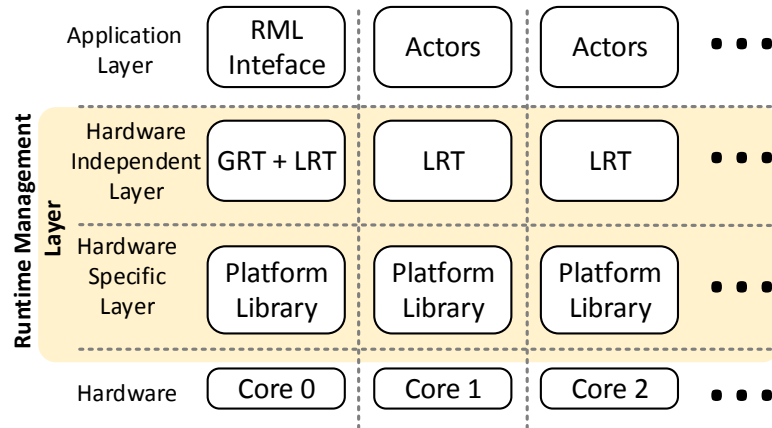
Runtime Management Layer

Application Layer

RML Inteface

Actors

Actors

• • •

Hardware Independent Layer

GRT + LRT

LRT

LRT

• • •

Hardware Specific Layer

Platform Library

Platform Library

Platform Library

• • •

Hardware

Core 0

Core 1

Core 2

• • •